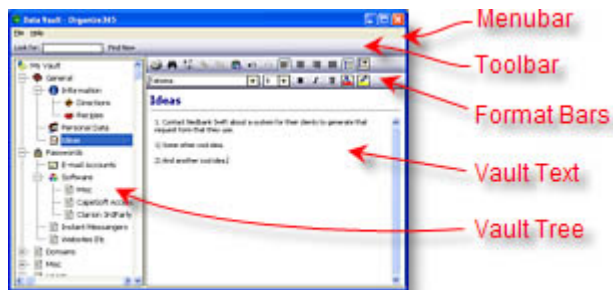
Data Vault - Organize365

File Help

Look for: Find Now

My Vault
General
Information
Directions
Recipes
Personal Data
Ideas
Passwords
E-mail Accounts
Software
Misc
CapeSoft Access
Clarion 3rdParty
Instant Messengers
Websites IDs
Domains
Misc

Tahoma

Ideas

1. Contact Redbark Swift about a system for their clients to generate that request form that they use.

2) Some other cool idea.

3) And another cool idea2

Menubar

Toolbar

Format Bars

Vault Text

Vault Tree